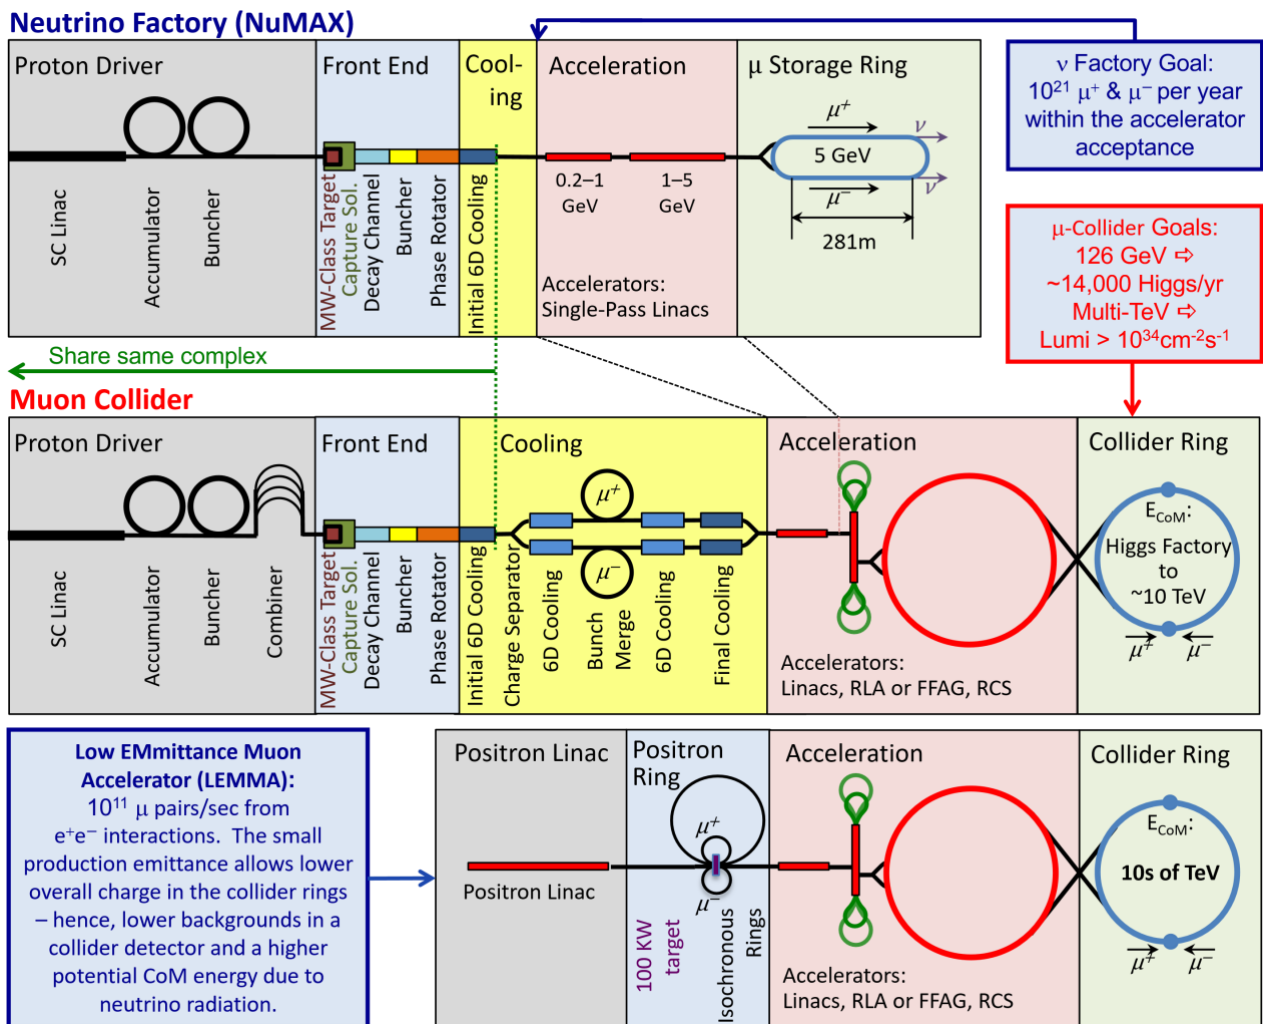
Neutrino Factory (NuMAX)

Proton Driver

SC Linac

Accumulator

Buncher

Front End

MW-Class Target

Capture Sol.

Decay Channel

Buncher

Phase Rotator

Cool-ing

Initial 6D Cooling

Acceleration

0.2–1 GeV

1–5 GeV

Accelerators: Single-Pass Linacs

μ Storage Ring

$\mu^+$

5 GeV

$\mu^-$

$\nu$

$\bar{\nu}$

281m

ν Factory Goal: $10^{21}$ μ⁺ & μ⁻ per year within the accelerator acceptance

μ-Collider Goals: 126 GeV ⇨ ~14,000 Higgs/yr Multi-TeV ⇨ Lumi > $10^{34}$cm$^{-2}$s$^{-1}$

Share same complex

Muon Collider

Proton Driver

SC Linac

Accumulator

Buncher

Combiner

Front End

MW-Class Target

Capture Sol.

Decay Channel

Buncher

Phase Rotator

Cooling

Initial 6D Cooling

Charge Separator

6D Cooling

$\mu^+$

$\mu^-$

Bunch Merge

6D Cooling

Final Cooling

Acceleration

Accelerators: Linacs, RLA or FFAG, RCS

Collider Ring

E$_{CoM}$:

Higgs Factory to ~10 TeV

$\mu^+$

$\mu^-$

Low EMmittance Muon Accelerator (LEMMA): $10^{11}$ μ pairs/sec from e⁺e⁻ interactions. The small production emittance allows lower overall charge in the collider rings – hence, lower backgrounds in a collider detector and a higher potential CoM energy due to neutrino radiation.

Positron Linac

Positron Linac

Positron Ring

$\mu^+$

$\mu^-$

100 KW target

Isochronous Rings

Acceleration

Accelerators: Linacs, RLA or FFAG, RCS

Collider Ring

E$_{CoM}$:

10s of TeV

$\mu^+$

$\mu^-$